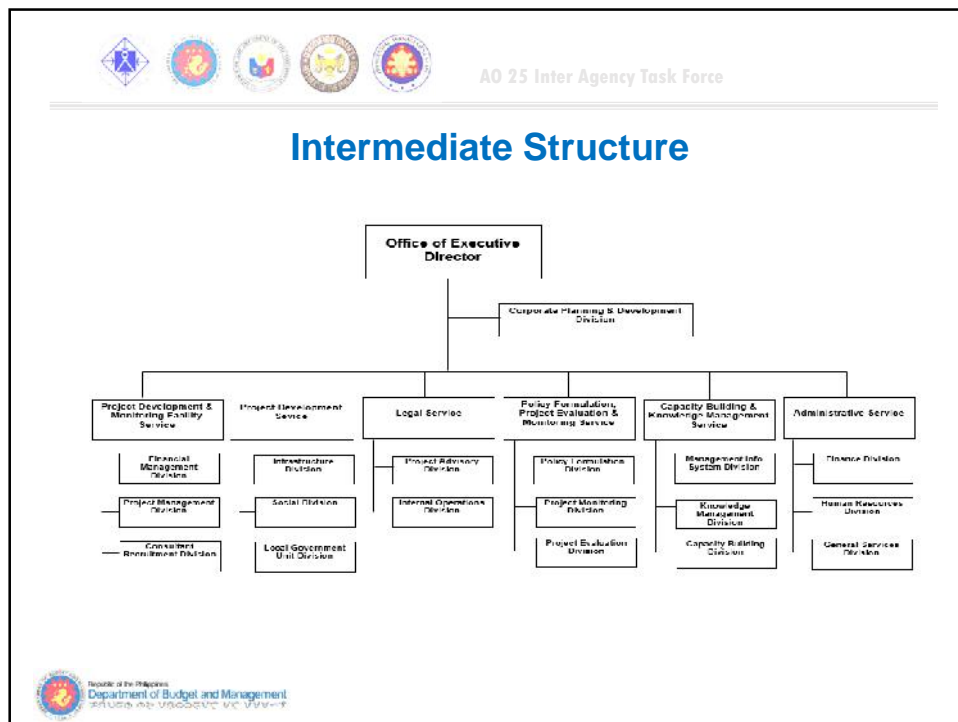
AO 25 Inter Agency Task Force

Intermediate Structure

Office of Executive Director

Corporate Planning & Development Division

Project Development & Monitoring Facility Service

Financial Management Division

Project Management Division

Consultant Recruitment Division

Project Development Service

Infrastructure Division

Social Division

Local Government Unit Division

Legal Service

Project Advisory Division

Internal Operations Division

Policy Formulation, Project Evaluation & Monitoring Service

Policy Formulation Division

Project Monitoring Division

Project Evaluation Division

Capacity Building & Knowledge Management Service

Management Info System Division

Knowledge Management Division

Capacity Building Division

Administrative Service

Finance Division

Human Resources Division

General Services Division

Republic of the Philippines
Department of Budget and Management
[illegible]